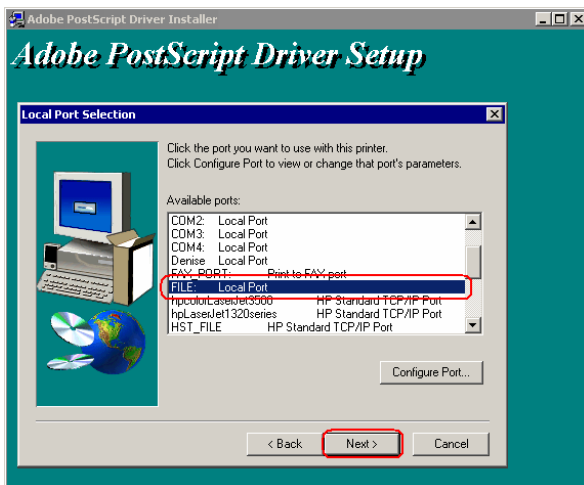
Adobe PostScript Driver Installer

Adobe PostScript Driver Setup

Local Port Selection

Click the port you want to use with this printer.
Click Configure Port to view or change that port's parameters.

Available ports:

| | |
|---|---|
| COM2: | Local Port |
| COM3: | Local Port |
| COM4: | Local Port |
| Denise | Local Port |
| FAX_PORT: | Print to FAX port |
| FILE: | Local Port |
| hpcolorLaserJet3500 | HP Standard TCP/IP Port |
| hpLaserJet1320series | HP Standard TCP/IP Port |
| HST_FILE | HP Standard TCP/IP Port |

Configure Port...

< Back Next > Cancel